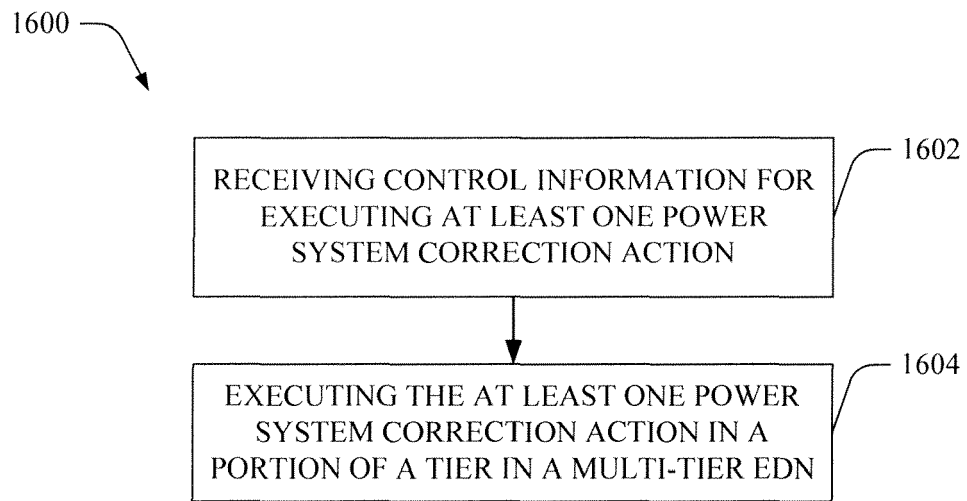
1600

1602

RECEIVING CONTROL INFORMATION FOR EXECUTING AT LEAST ONE POWER SYSTEM CORRECTION ACTION

1604

EXECUTING THE AT LEAST ONE POWER SYSTEM CORRECTION ACTION IN A PORTION OF A TIER IN A MULTI-TIER EDN